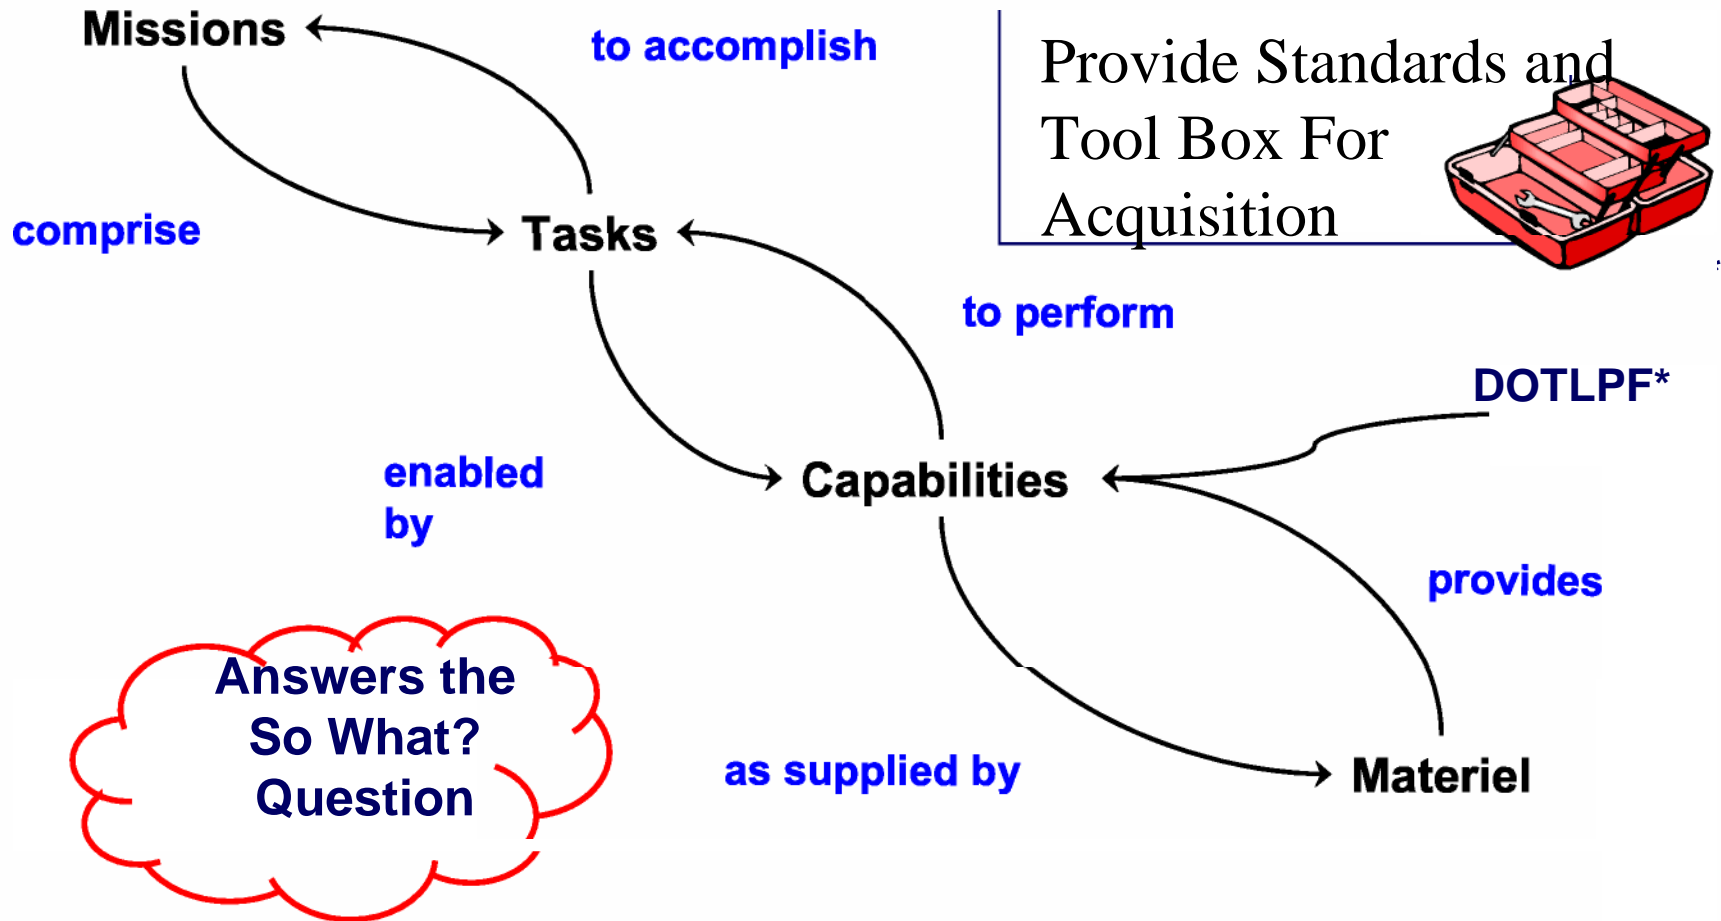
Missions

to accomplish

Provide Standards and Tool Box For Acquisition

comprise

Tasks

to perform

DOTLPF*

enabled by

Capabilities

provides

Answers the So What? Question

as supplied by

Materiel